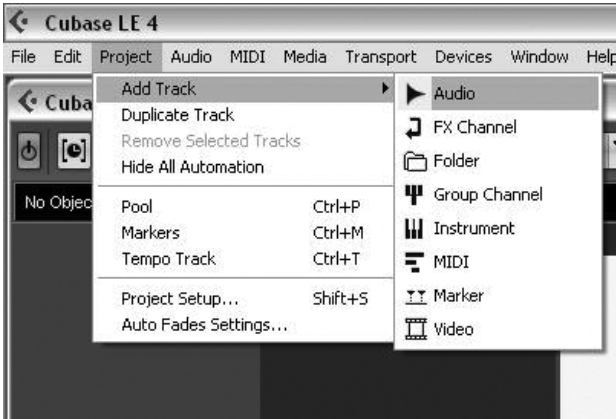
Cubase LE 4

File Edit Project Audio MIDI Media Transport Devices Window Help

Cuba

No Objec

Add Track
Duplicate Track
Remove Selected Tracks
Hide All Automation

Pool Ctrl+P
Markers Ctrl+M
Tempo Track Ctrl+T

Project Setup... Shift+S
Auto Fades Settings...

Audio
FX Channel
Folder
Group Channel
Instrument
MIDI
Marker
Video